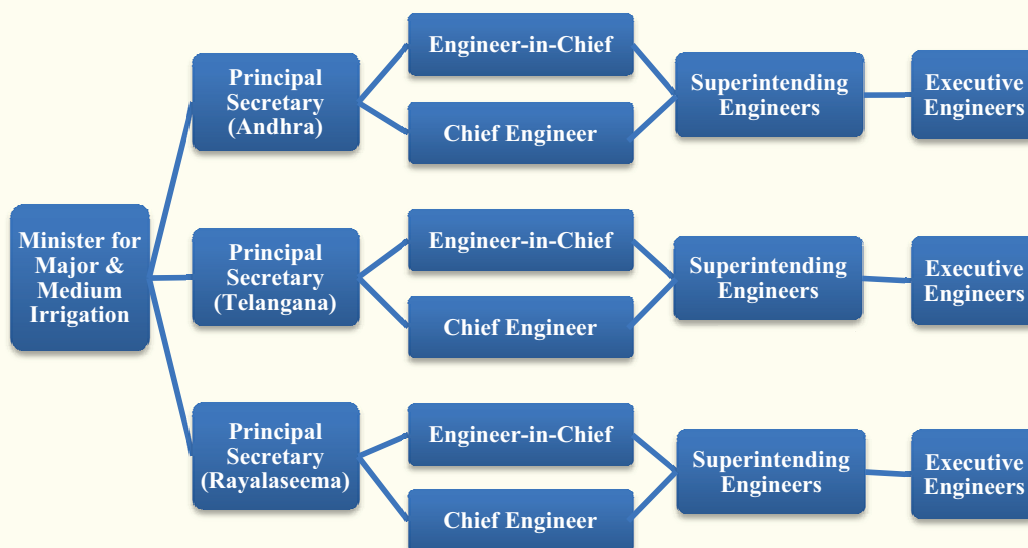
Minister for Major & Medium Irrigation

Principal Secretary (Andhra)

Engineer-in-Chief

Chief Engineer

Superintending Engineers

Executive Engineers

Principal Secretary (Telangana)

Engineer-in-Chief

Chief Engineer

Superintending Engineers

Executive Engineers

Principal Secretary (Rayalaseema)

Engineer-in-Chief

Chief Engineer

Superintending Engineers

Executive Engineers